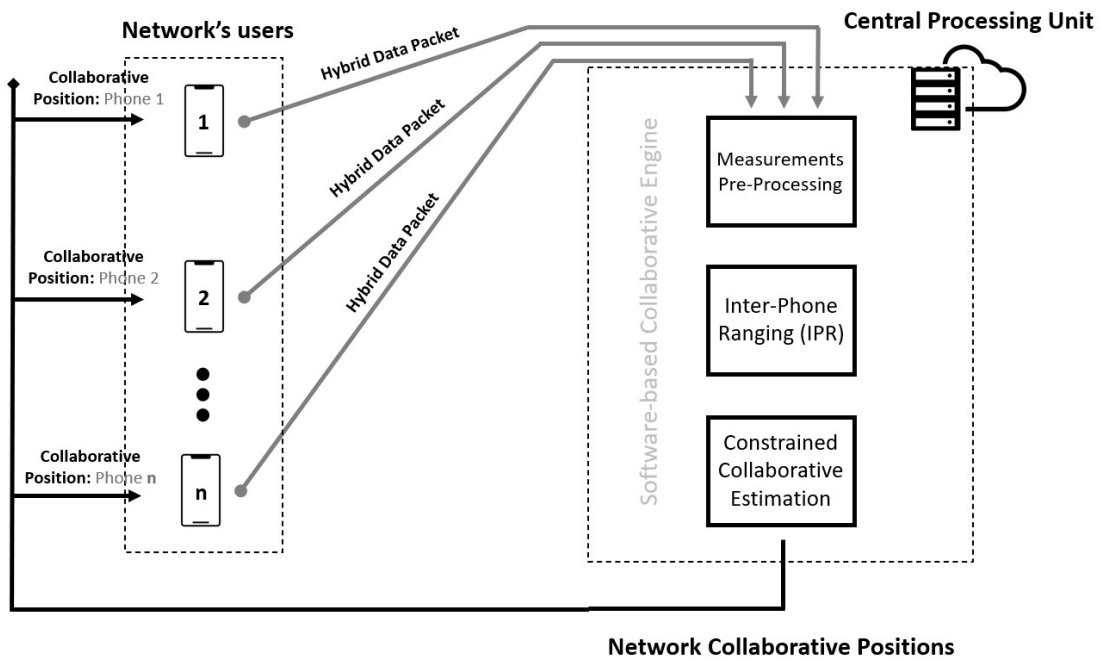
Network's users

Central Processing Unit

Collaborative Position: Phone 1

1

Hybrid Data Packet

Hybrid Data Packet

Hybrid Data Packet

Collaborative Position: Phone 2

2

Collaborative Position: Phone n

n

Software-based Collaborative Engine

Measurements Pre-Processing

Inter-Phone Ranging (IPR)

Constrained Collaborative Estimation

Network Collaborative Positions